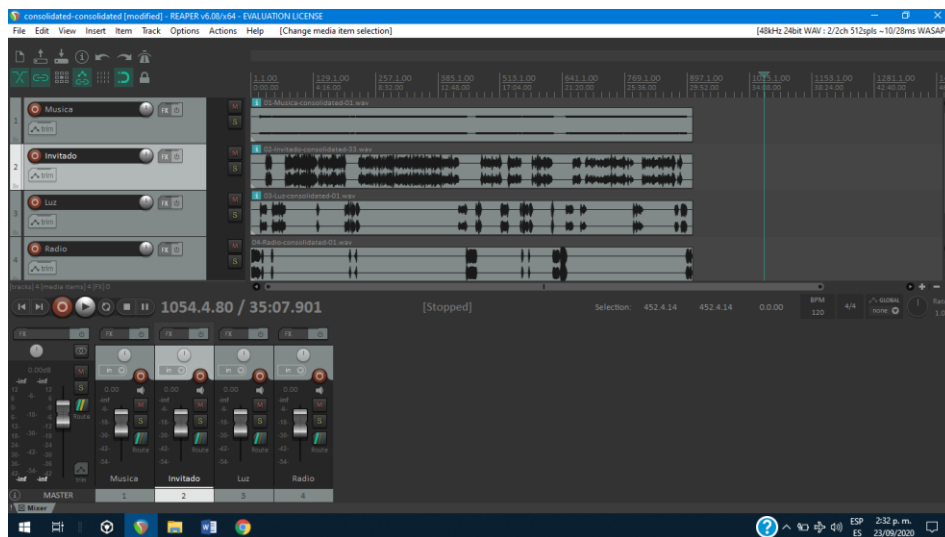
consolidated-consolidated [modified] - REAPER v6.08/x64 - EVALUATION LICENSE

File Edit View Insert Item Track Options Actions Help [Change media item selection]

[48kHz 24bit WAV : 2/2ch 512spls ~10/28ms WASAPI

1.1.00 0:00.00 | 129.1.00 4:16.00 | 257.1.00 8:32.00 | 385.1.00 12:48.00 | 513.1.00 17:04.00 | 641.1.00 21:20.00 | 769.1.00 25:36.00 | 897.1.00 29:52.00 | 1025.1.00 34:08.00 | 1153.1.00 38:24.00 | 1281.1.00 42:40.00

Musica
trim
01-Musica-consolidated-01.wav

Invitado
trim
02-Invitado-consolidated-33.wav

Luz
trim
03-Luz-consolidated-01.wav

Radio
trim
04-Radio-consolidated-01.wav

[tracks] 4 [media items] 4 [FX] 0

1054.4.80 / 35:07.901 [Stopped]

Selection: 452.4.14 452.4.14 0.000

BPM 120 4/4 GLOBAL none

0.00dB

MASTER | Musica 1 | Invitado 2 | Luz 3 | Radio 4

Mixer

ESP ES 2:32 p. m. 23/09/2020